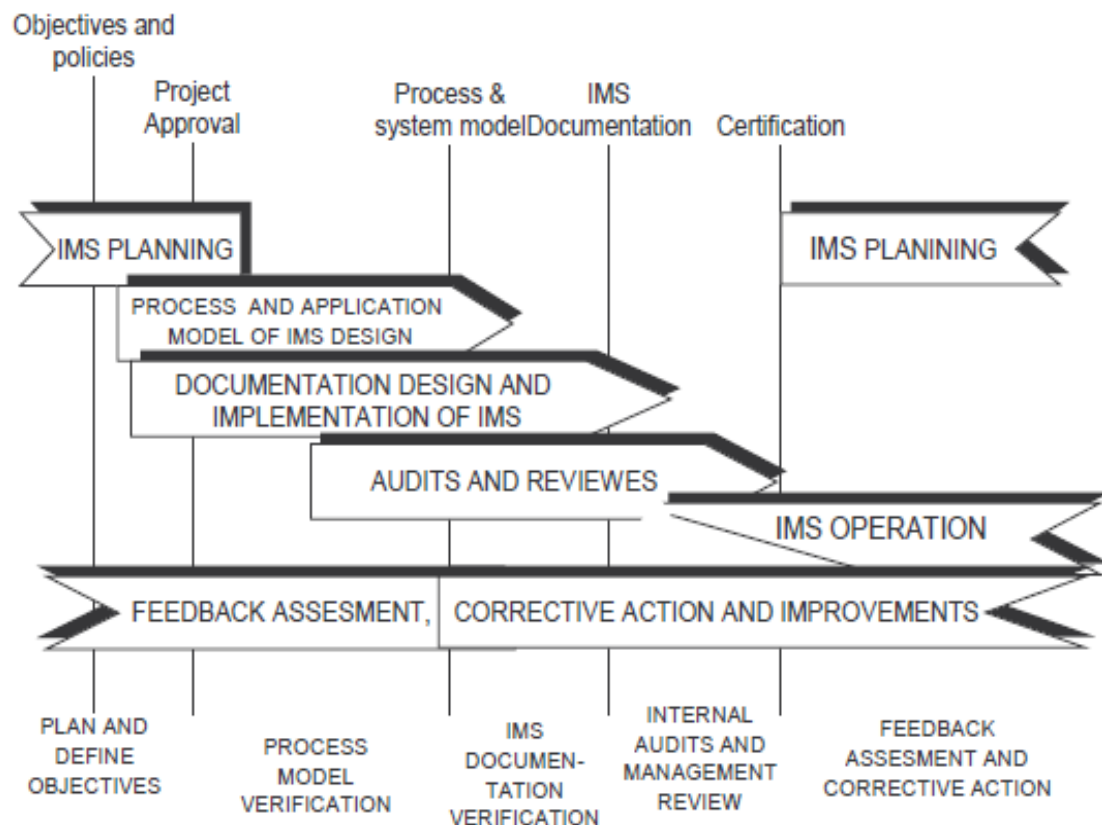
Objectives and policies

Project Approval

Process & system model

IMS Documentation

Certification

IMS PLANNING

IMS PLANINING

PROCESS AND APPLICATION MODEL OF IMS DESIGN

DOCUMENTATION DESIGN AND IMPLEMENTATION OF IMS

AUDITS AND REVIEWES

IMS OPERATION

FEEDBACK ASSESMENT, CORRECTIVE ACTION AND IMPROVEMENTS

PLAN AND DEFINE OBJECTIVES

PROCESS MODEL VERIFICATION

IMS DOCUMENTATION VERIFICATION

INTERNAL AUDITS AND MANAGEMENT REVIEW

FEEDBACK ASSESMENT AND CORRECTIVE ACTION